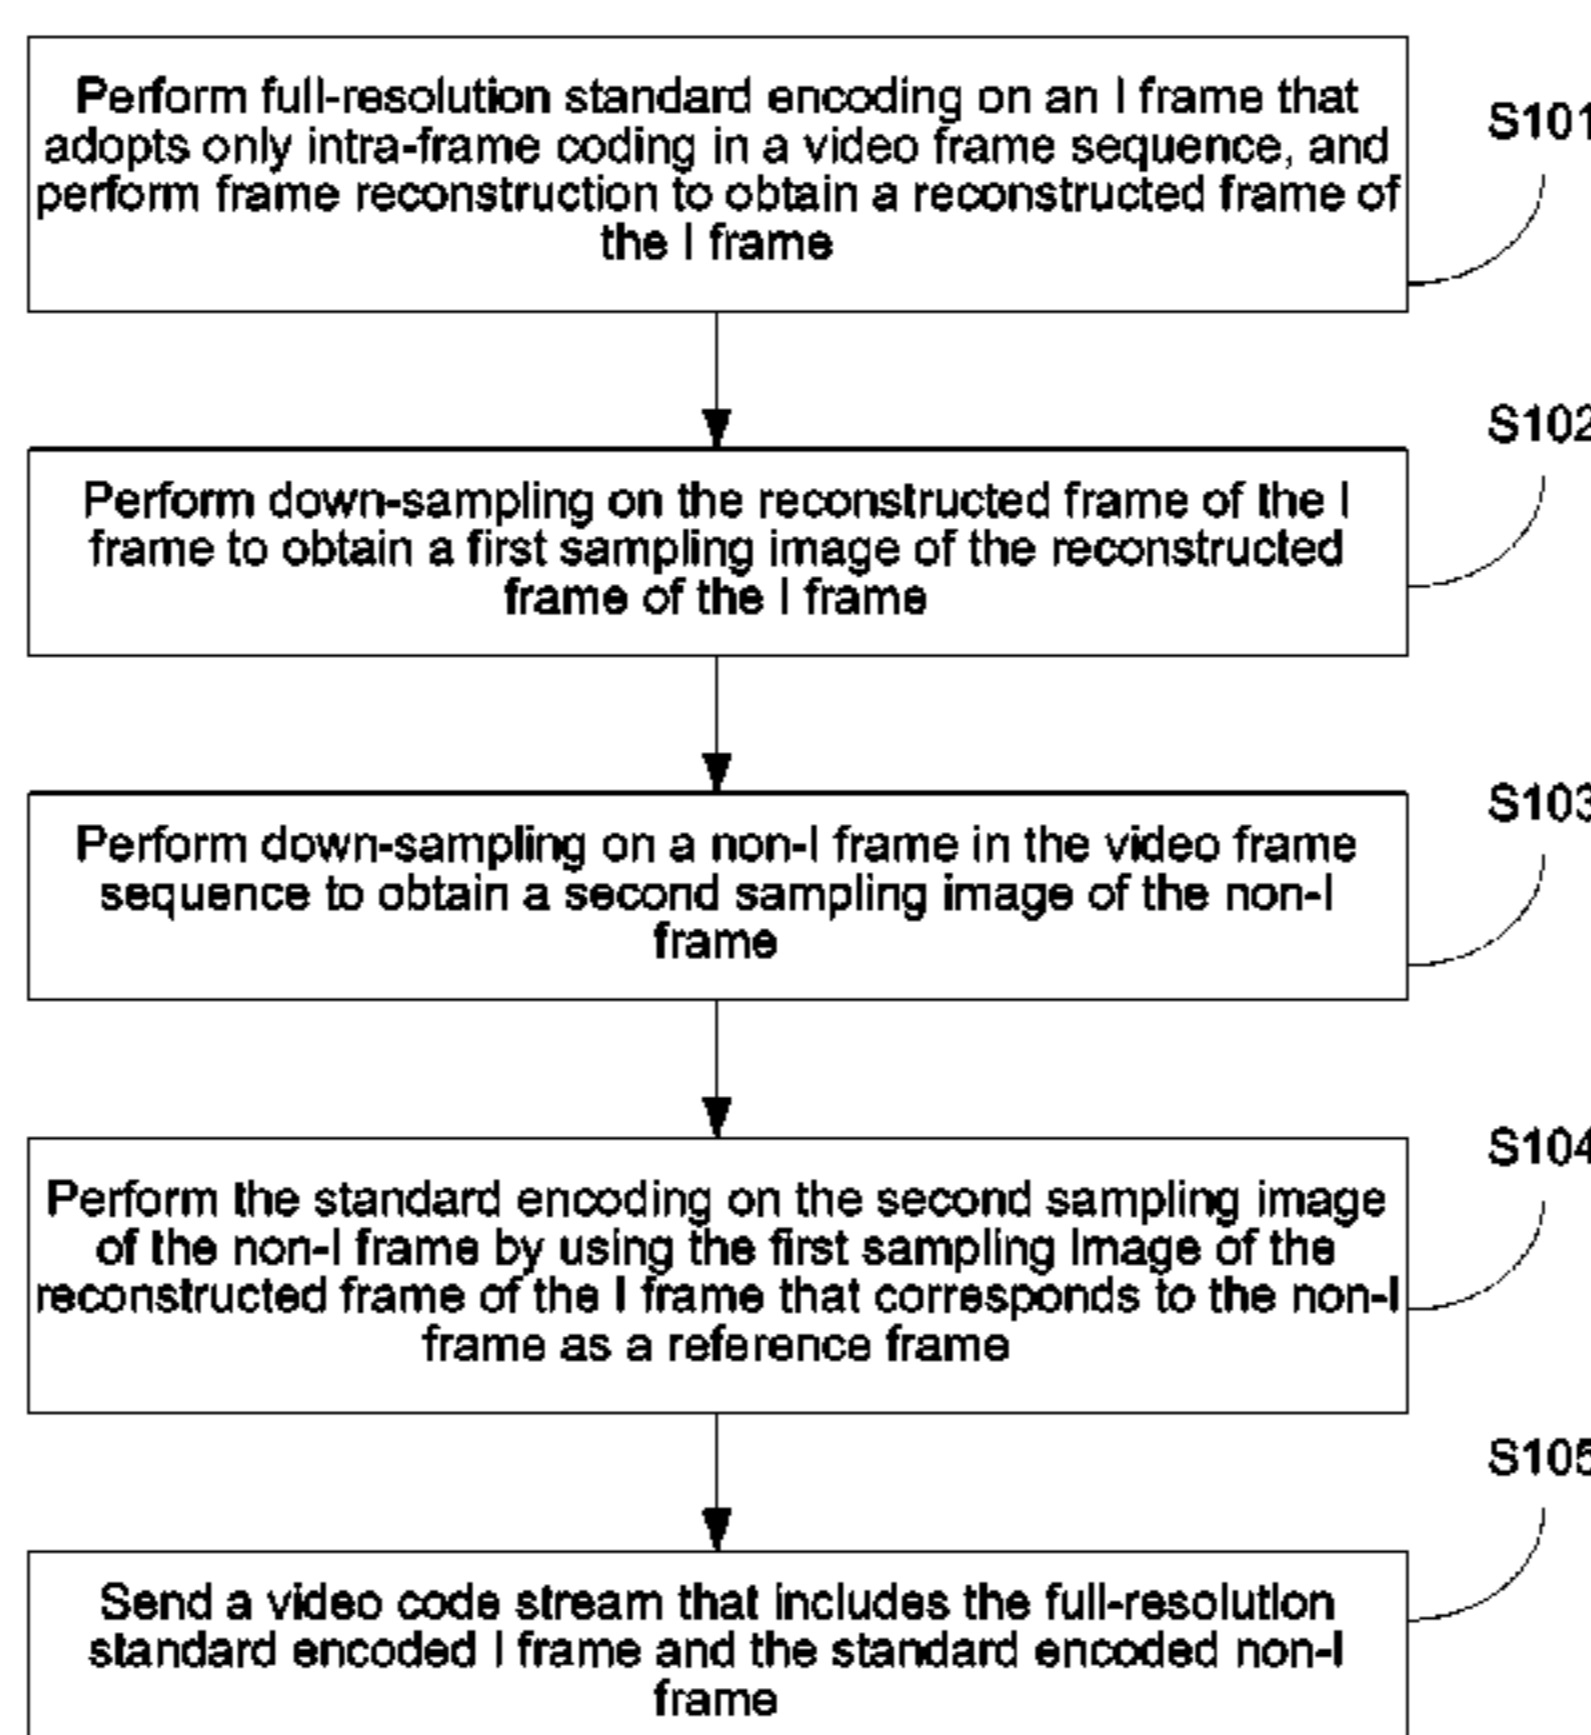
Perform full-resolution standard encoding on an I frame that adopts only intra-frame coding in a video frame sequence, and perform frame reconstruction to obtain a reconstructed frame of the I frame

S101

S102

Perform down-sampling on the reconstructed frame of the I frame to obtain a first sampling image of the reconstructed frame of the I frame

S103

Perform down-sampling on a non-I frame in the video frame sequence to obtain a second sampling image of the non-I frame

S104

Perform the standard encoding on the second sampling image of the non-I frame by using the first sampling image of the reconstructed frame of the I frame that corresponds to the non-I frame as a reference frame

S105

Send a video code stream that includes the full-resolution standard encoded I frame and the standard encoded non-I frame